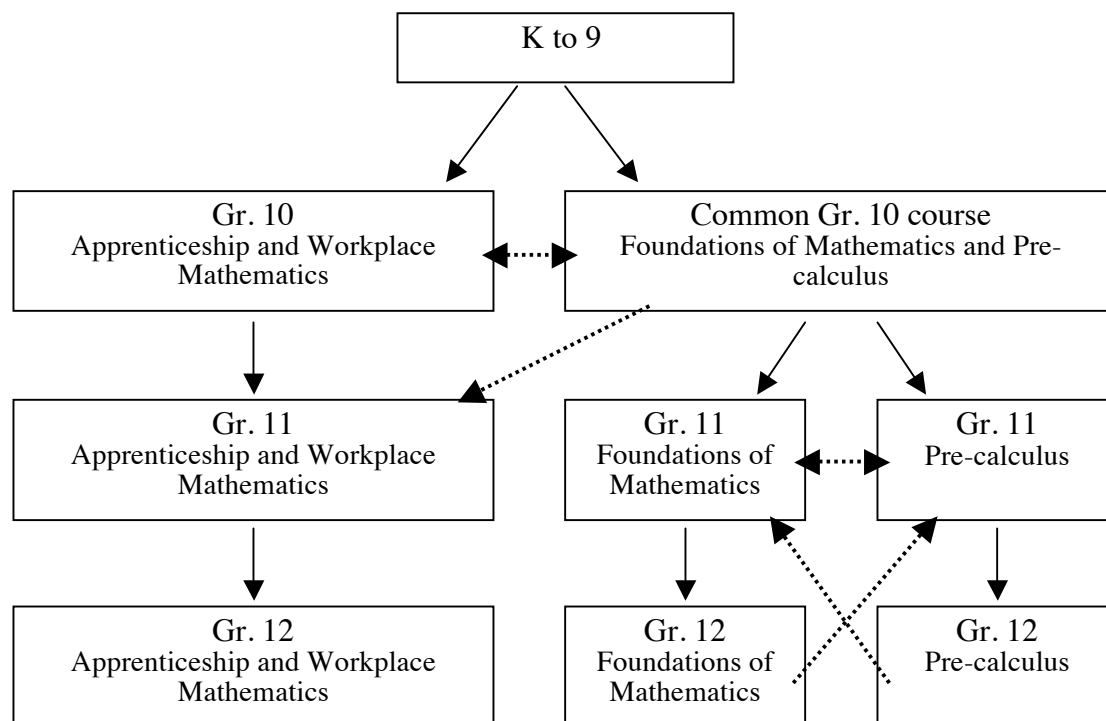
K to 9

Gr. 10
Apprenticeship and Workplace Mathematics

Common Gr. 10 course
Foundations of Mathematics and Pre-calculus

Gr. 11
Apprenticeship and Workplace Mathematics

Gr. 11
Foundations of Mathematics

Gr. 11
Pre-calculus

Gr. 12
Apprenticeship and Workplace Mathematics

Gr. 12
Foundations of Mathematics

Gr. 12
Pre-calculus